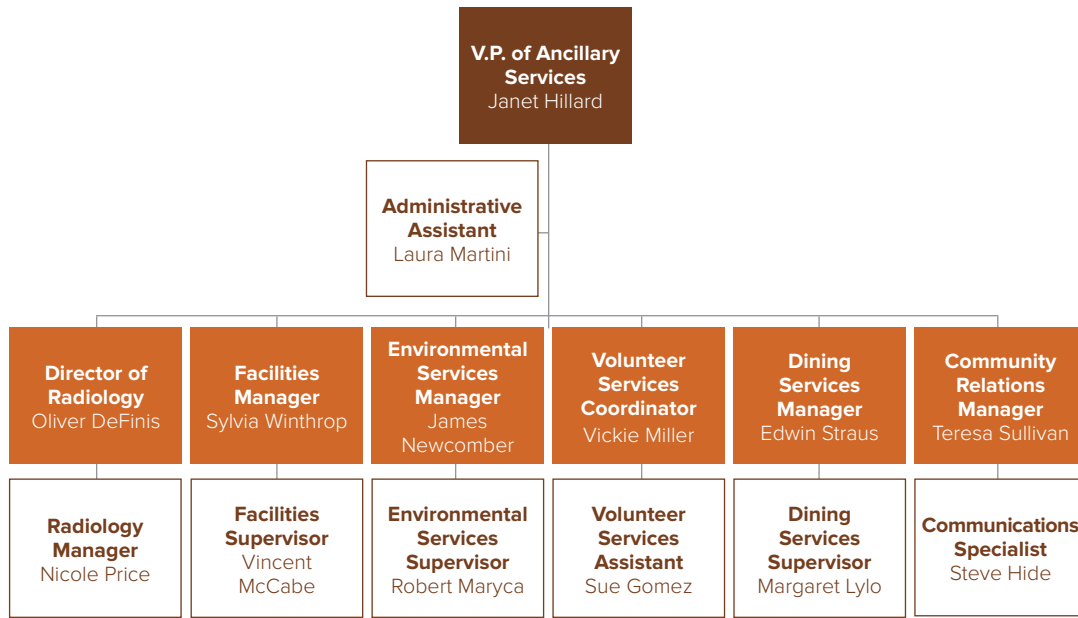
V.P. of Ancillary Services
Janet Hillard

Administrative Assistant
Laura Martini

Director of Radiology
Oliver DeFinis

Facilities Manager
Sylvia Winthrop

Environmental Services Manager
James Newcomber

Volunteer Services Coordinator
Vickie Miller

Dining Services Manager
Edwin Straus

Community Relations Manager
Teresa Sullivan

Radiology Manager
Nicole Price

Facilities Supervisor
Vincent McCabe

Environmental Services Supervisor
Robert Maryca

Volunteer Services Assistant
Sue Gomez

Dining Services Supervisor
Margaret Lylo

Communications Specialist
Steve Hide